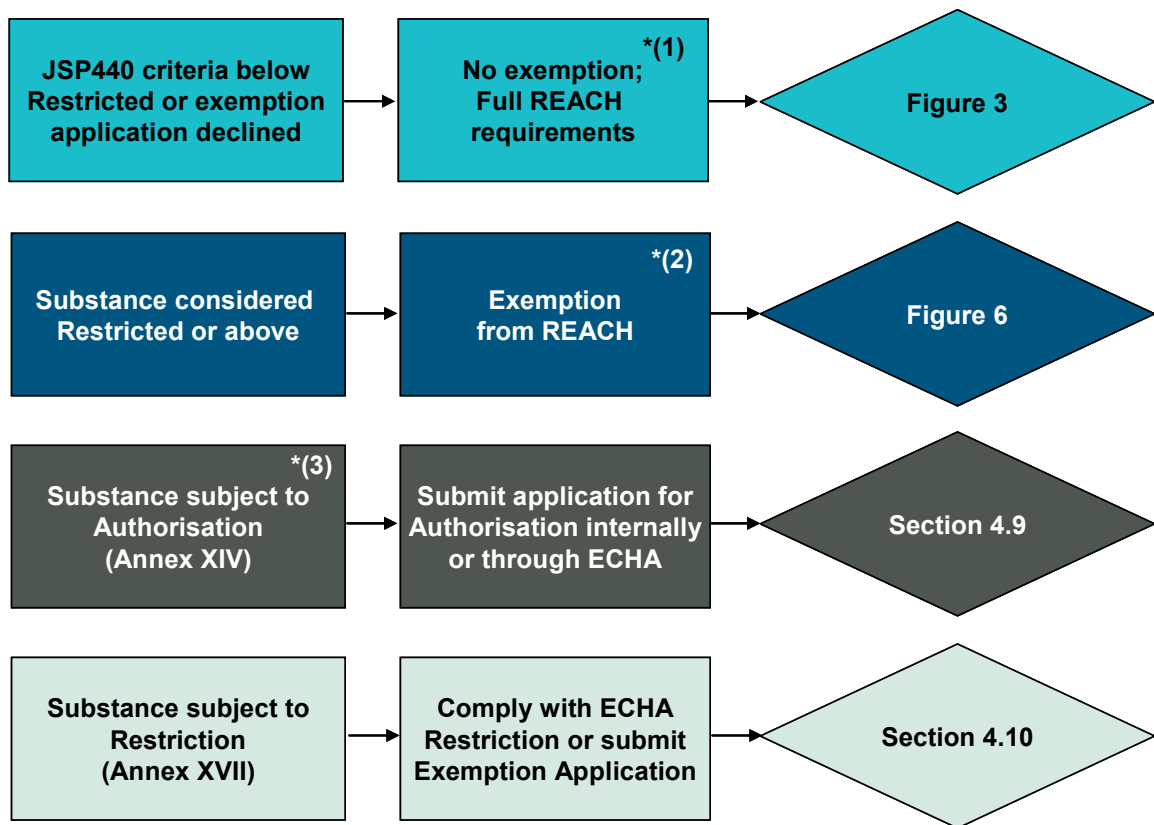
JSP440 criteria below Restricted or exemption application declined

*(1)
No exemption; Full REACH requirements

Figure 3

Substance considered Restricted or above

*(2)
Exemption from REACH

Figure 6

*(3)
Substance subject to Authorisation (Annex XIV)

Submit application for Authorisation internally or through ECHA

Section 4.9

Substance subject to Restriction (Annex XVII)

Comply with ECHA Restriction or submit Exemption Application

Section 4.10